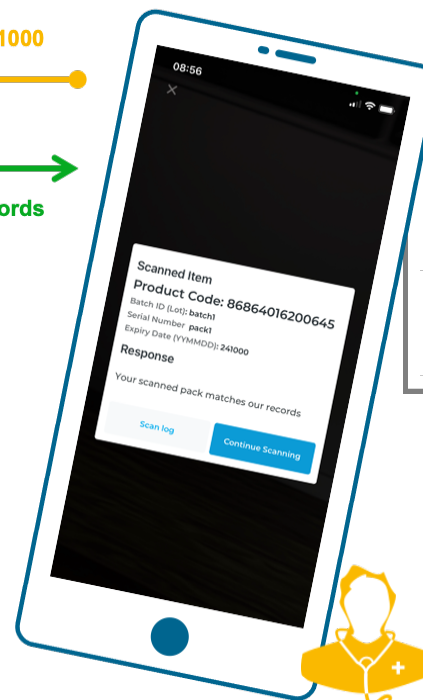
1000

ords

08:56

×

Scanned Item

Product Code: 86864016200645

Batch ID (Lot): batch1

Serial Number pack1

Expiry Date (YYMMDD): 241000

Response

Your scanned pack matches our records

Scan log

Continue Scanning